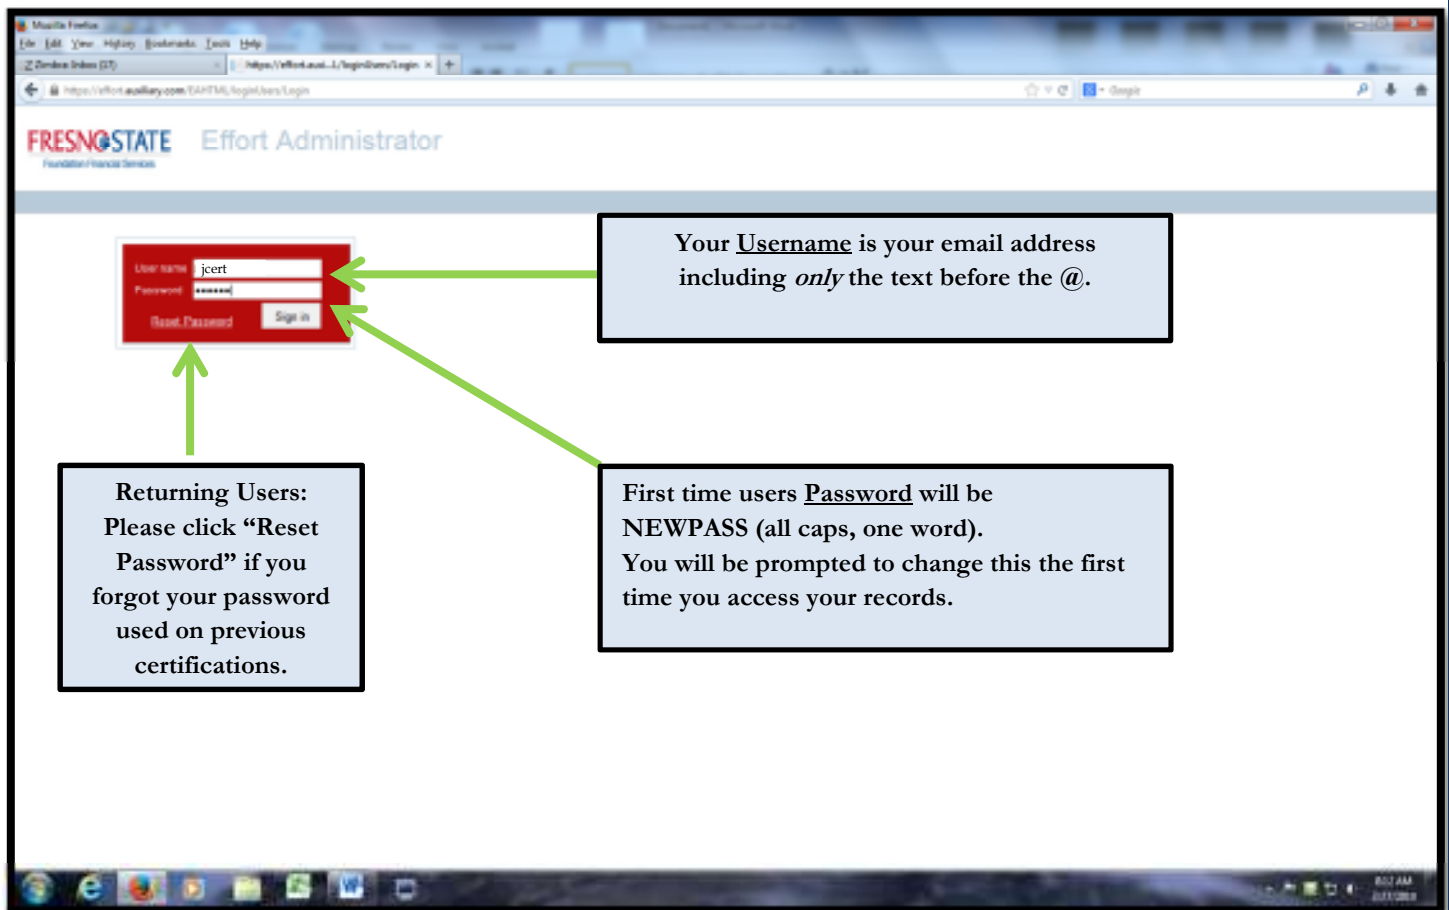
Mozilla Firefox
File Edit View History Bookmarks Tools Help
Zimbra: Inbox (17)
https://effort.auxi...1/loginUsers/Login
https://effort.auxiliary.com/EAHTML/loginUsers/Login
Google

FRESNO STATE
Foundation Financial Services
Effort Administrator

User name jcert
Password •••••••
Reset Password
Sign in

Your Username is your email address including only the text before the @.

Returning Users: Please click “Reset Password” if you forgot your password used on previous certifications.

First time users Password will be NEWPASS (all caps, one word). You will be prompted to change this the first time you access your records.

8:52 AM
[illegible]